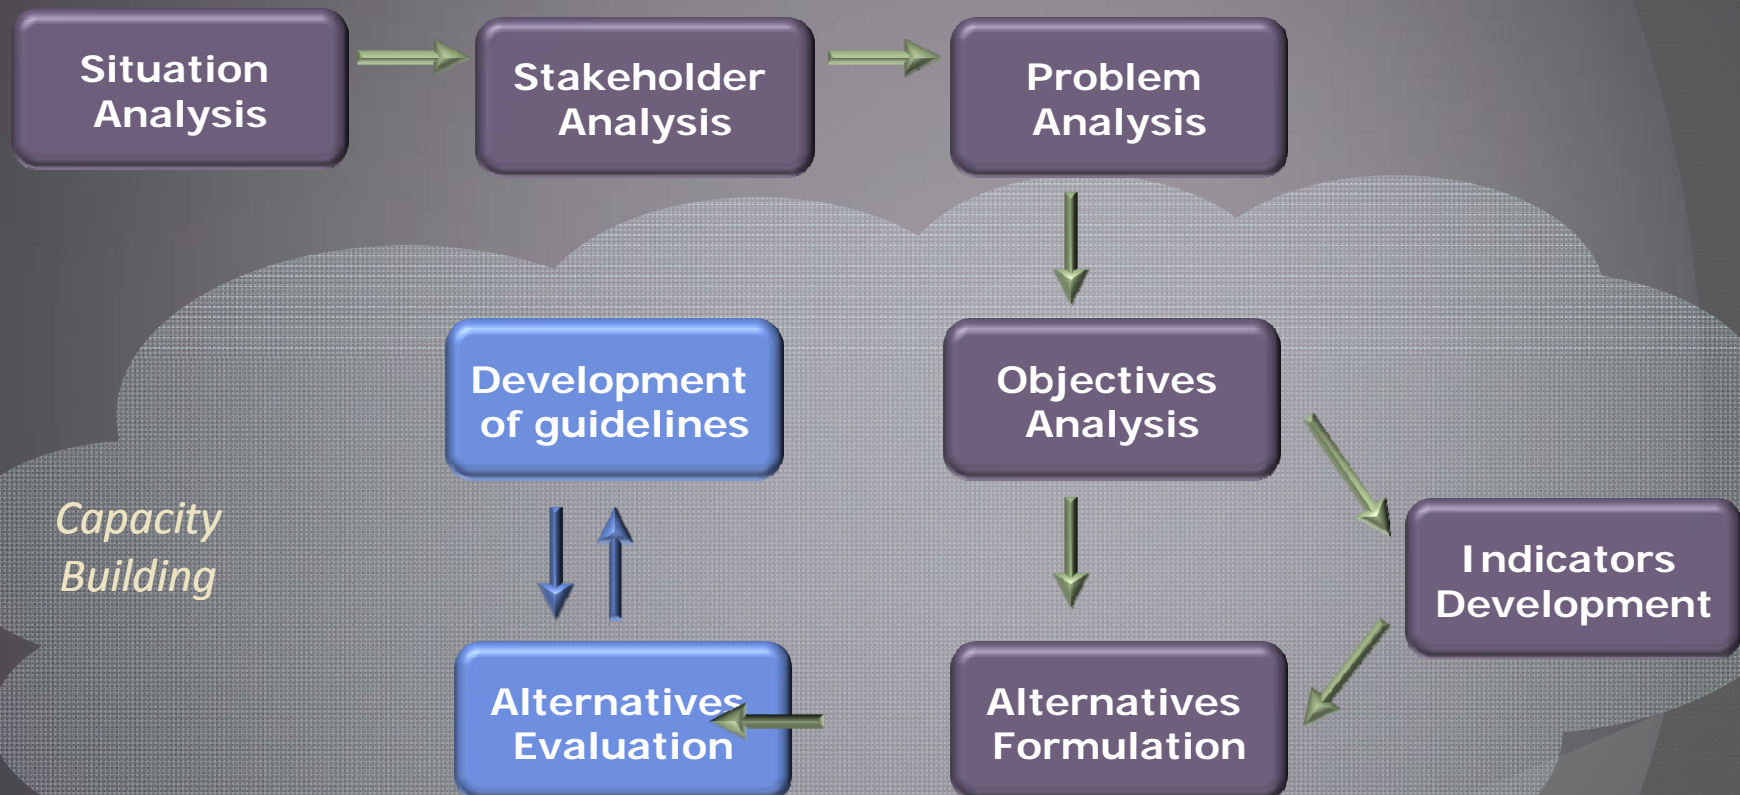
Situation Analysis

Stakeholder Analysis

Problem Analysis

Development of guidelines

Objectives Analysis

Capacity Building

Indicators Development

Alternatives Evaluation

Alternatives Formulation